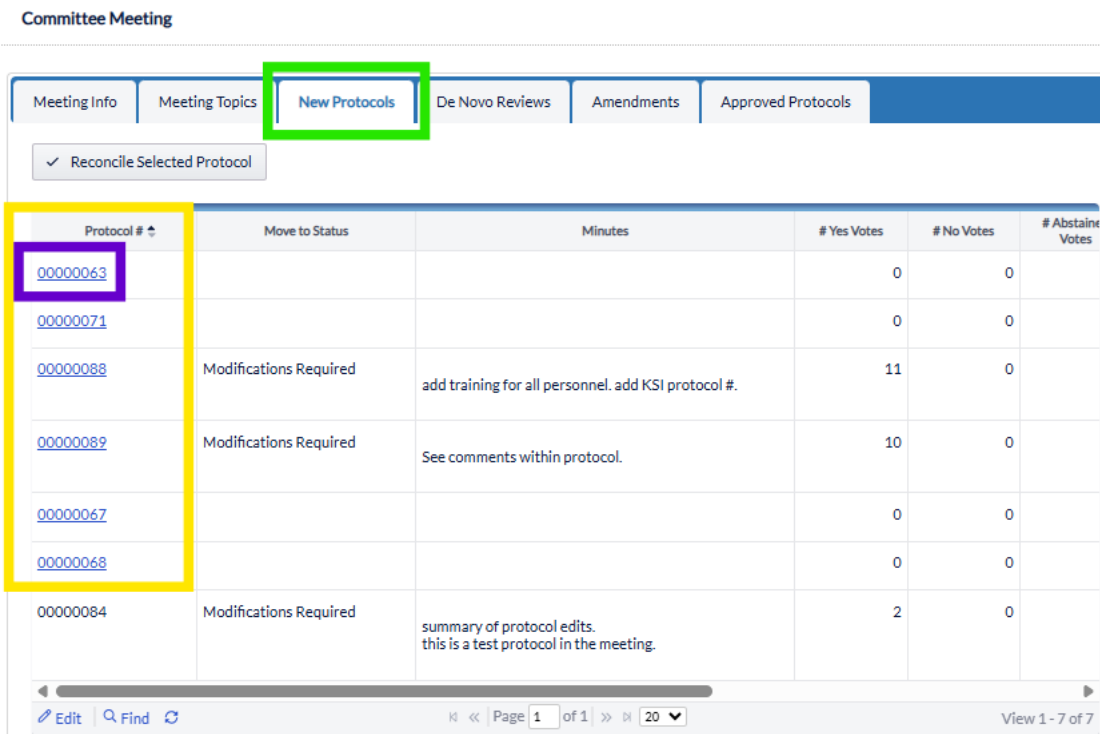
Committee Meeting

Meeting Info | Meeting Topics | New Protocols | De Novo Reviews | Amendments | Approved Protocols

Reconcile Selected Protocol

| Protocol # | Move to Status | Minutes | # Yes Votes | # No Votes | # Abstaine Votes |
|---|---|---|---|---|---|
| 00000063 | | | 0 | 0 | |
| 00000071 | | | 0 | 0 | |
| 00000088 | Modifications Required | add training for all personnel. add KSI protocol #. | 11 | 0 | |
| 00000089 | Modifications Required | See comments within protocol. | 10 | 0 | |
| 00000067 | | | 0 | 0 | |
| 00000068 | | | 0 | 0 | |
| 00000084 | Modifications Required | summary of protocol edits. this is a test protocol in the meeting. | 2 | 0 | |

Edit | Find

Page 1 of 1 | 20

View 1 - 7 of 7